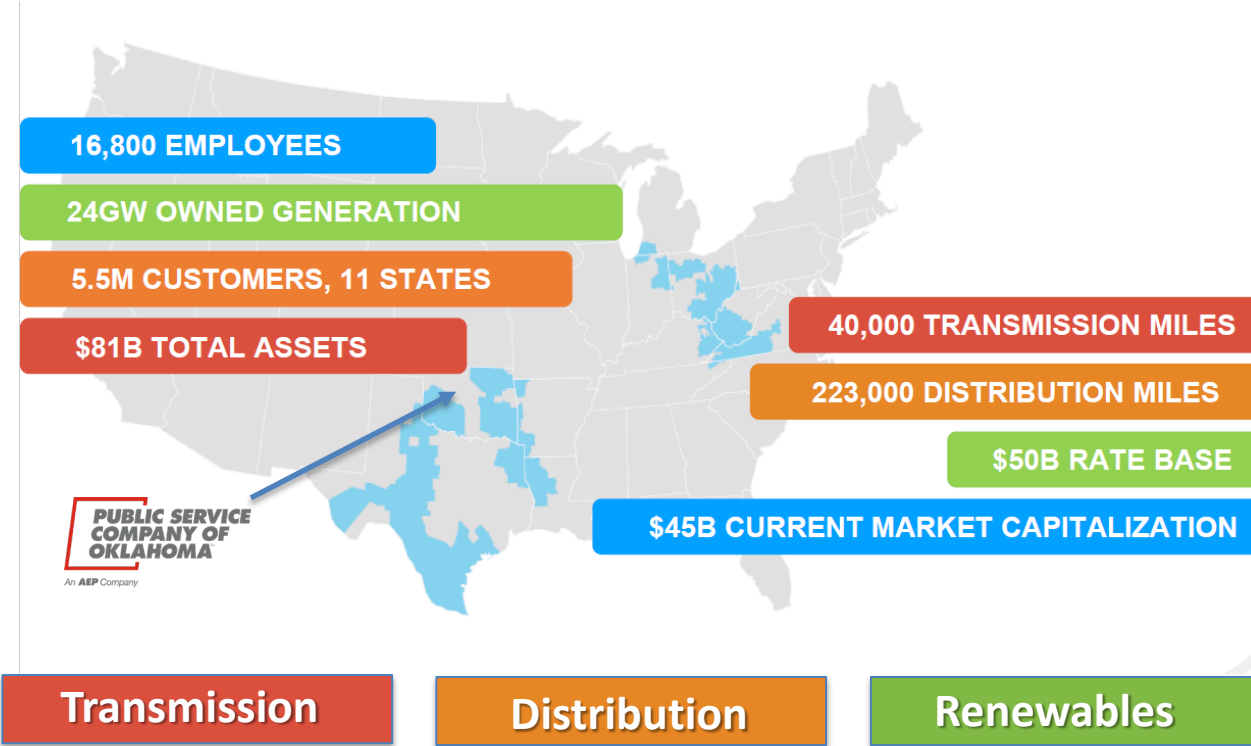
16,800 EMPLOYEES

24GW OWNED GENERATION

5.5M CUSTOMERS, 11 STATES

$81B TOTAL ASSETS

40,000 TRANSMISSION MILES

223,000 DISTRIBUTION MILES

$50B RATE BASE

$45B CURRENT MARKET CAPITALIZATION

PUBLIC SERVICE COMPANY OF OKLAHOMA

An AEP Company

Transmission

Distribution

Renewables